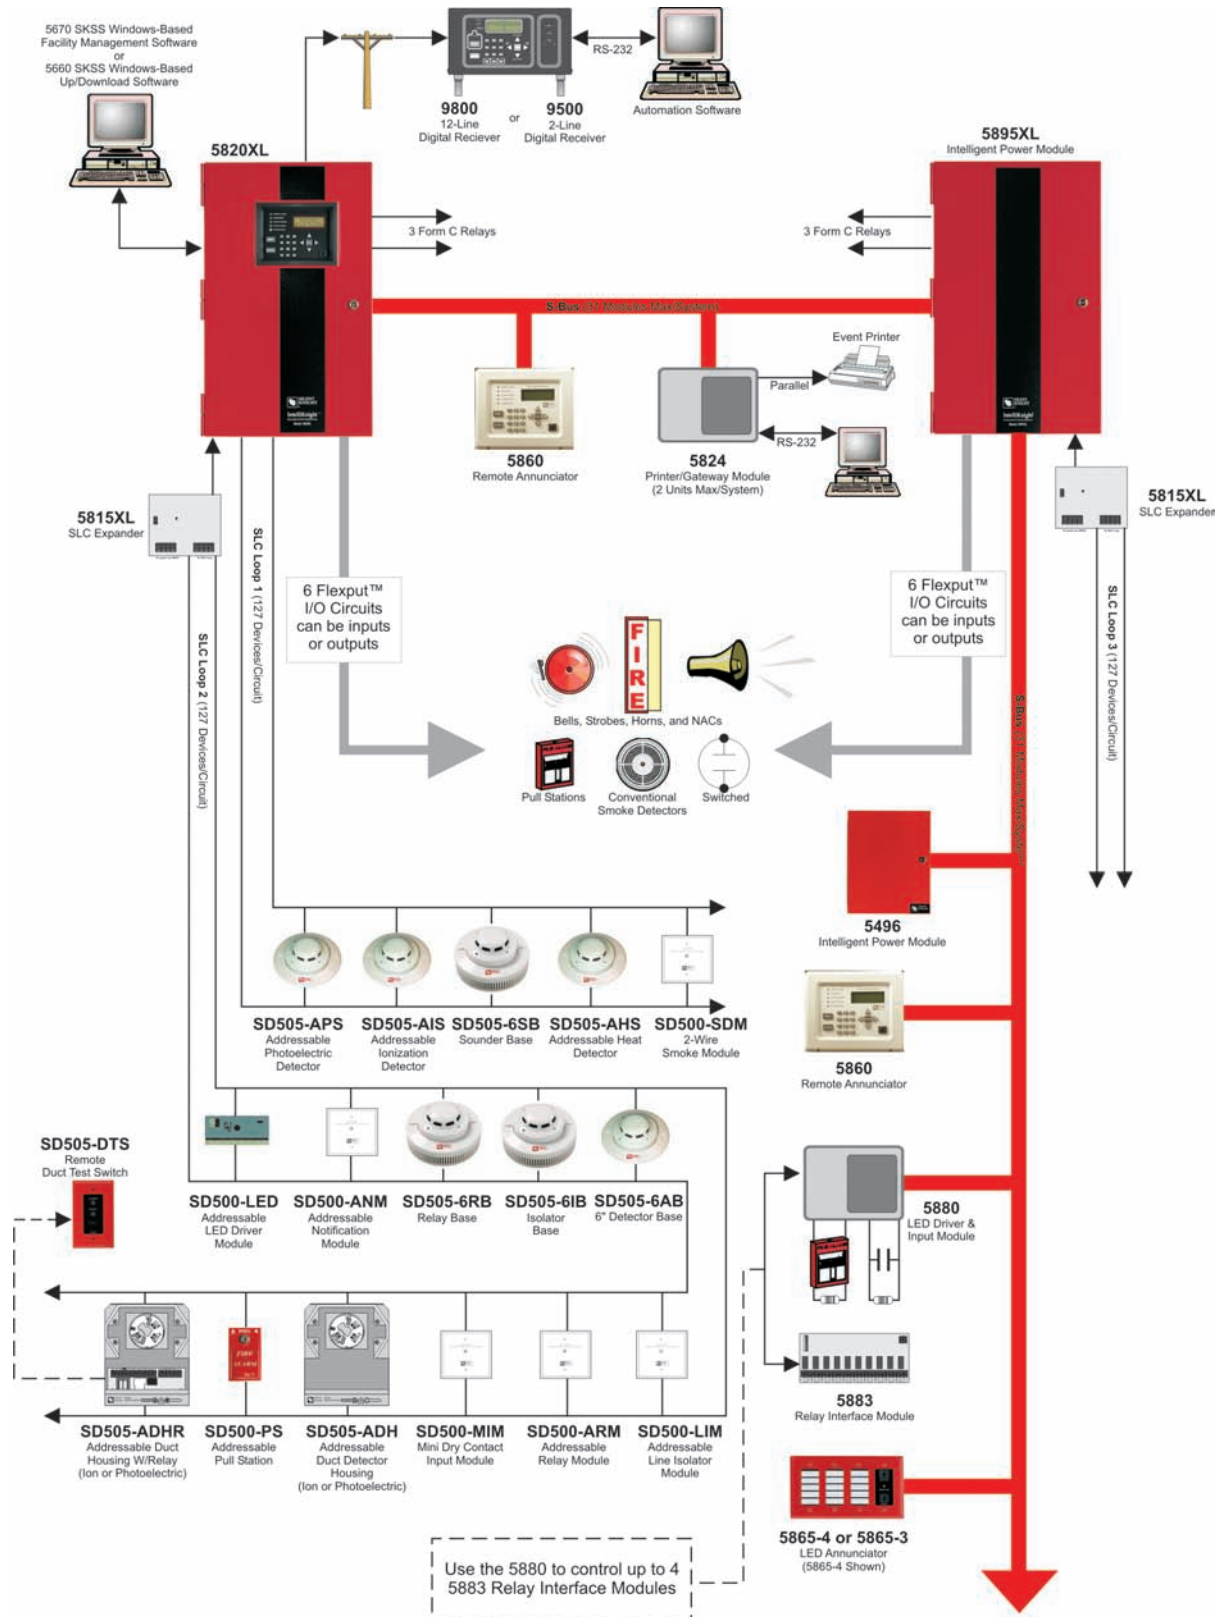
5670 SKSS Windows-Based Facility Management Software or 5660 SKSS Windows-Based Up/Download Software

9800
12-Line Digital Reciever

or

9500
2-Line Digital Receiver

RS-232

Automation Software

5820XL

5895XL
Intelligent Power Module

3 Form C Relays

3 Form C Relays

S-Bus (31 Modules Max/System)

Event Printer

Parallel

RS-232

5860
Remote Annunciator

5824
Printer/Gateway Module (2 Units Max/System)

5815XL
SLC Expander

5815XL
SLC Expander

SLC Loop 1 (127 Devices/Circuit)

SLC Loop 2 (127 Devices/Circuit)

SLC Loop 3 (127 Devices/Circuit)

6 Flexput™ I/O Circuits can be inputs or outputs

6 Flexput™ I/O Circuits can be inputs or outputs

FIRE

Bells, Strobes, Horns, and NACs

Pull Stations

Conventional Smoke Detectors

Switched

S-Bus (31 Modules Max/System)

5496
Intelligent Power Module

5860
Remote Annunciator

SD505-APS
Addressable Photoelectric Detector

SD505-AIS
Addressable Ionization Detector

SD505-6SB
Sounder Base

SD505-AHS
Addressable Heat Detector

SD500-SDM
2-Wire Smoke Module

SD505-DTS
Remote Duct Test Switch

SD500-LED
Addressable LED Driver Module

SD500-ANM
Addressable Notification Module

SD505-6RB
Relay Base

SD505-6IB
Isolator Base

SD505-6AB
6" Detector Base

5880
LED Driver & Input Module

5883
Relay Interface Module

SD505-ADHR
Addressable Duct Housing W/Relay (Ion or Photoelectric)

SD500-PS
Addressable Pull Station

SD505-ADH
Addressable Duct Detector Housing (Ion or Photoelectric)

SD500-MIM
Mini Dry Contact Input Module

SD500-ARM
Addressable Relay Module

SD500-LIM
Addressable Line Isolator Module

5865-4 or 5865-3
LED Annunciator (5865-4 Shown)

Use the 5880 to control up to 4 5883 Relay Interface Modules